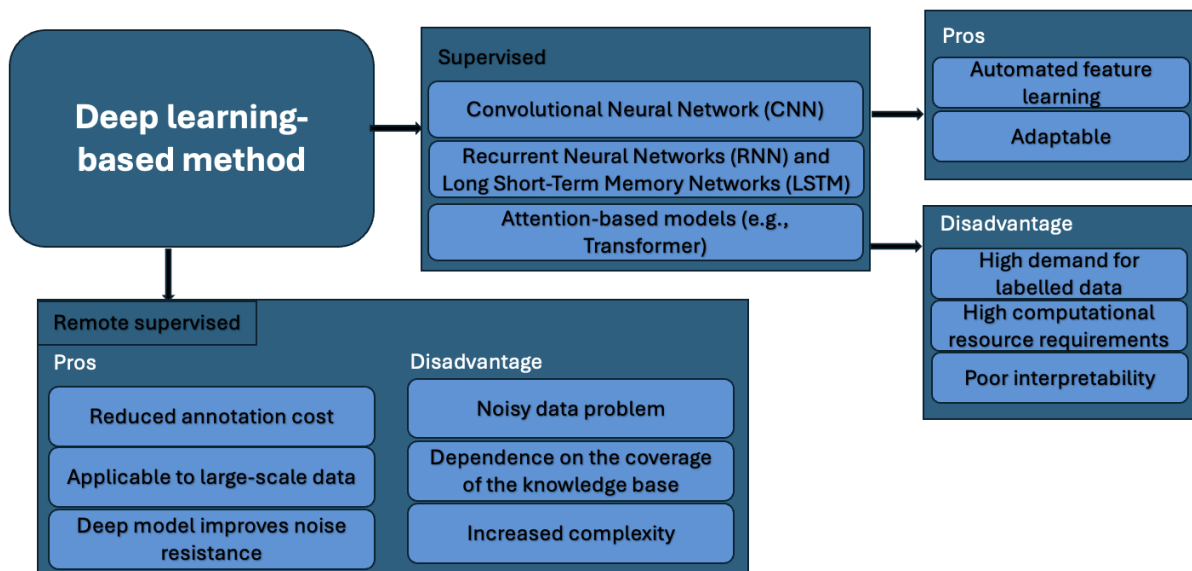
Deep learning-based method

Supervised

Convolutional Neural Network (CNN)

Recurrent Neural Networks (RNN) and Long Short-Term Memory Networks (LSTM)

Attention-based models (e.g., Transformer)

Pros

Automated feature learning

Adaptable

Disadvantage

High demand for labelled data

High computational resource requirements

Poor interpretability

Remote supervised

Pros

Reduced annotation cost

Applicable to large-scale data

Deep model improves noise resistance

Disadvantage

Noisy data problem

Dependence on the coverage of the knowledge base

Increased complexity